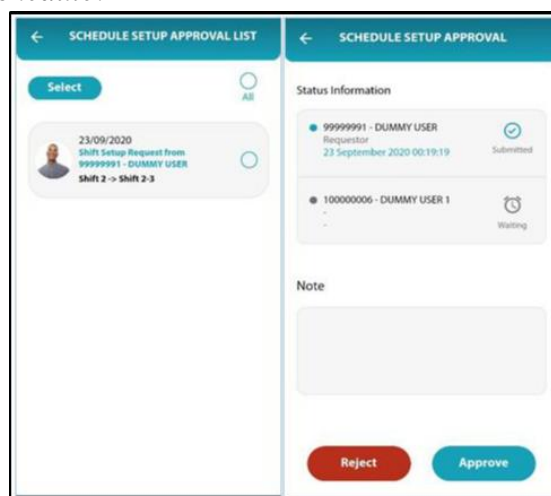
SCHEDULE SETUP APPROVAL LIST

Select

All

23/09/2020
Shift Setup Request from 99999991 - DUMMY USER
Shift 2 -> Shift 2-3

SCHEDULE SETUP APPROVAL

Status Information

99999991 - DUMMY USER
Requestor
23 September 2020 00:19:19
Submitted

100000006 - DUMMY USER 1
-
-
Waiting

Note

Reject

Approve